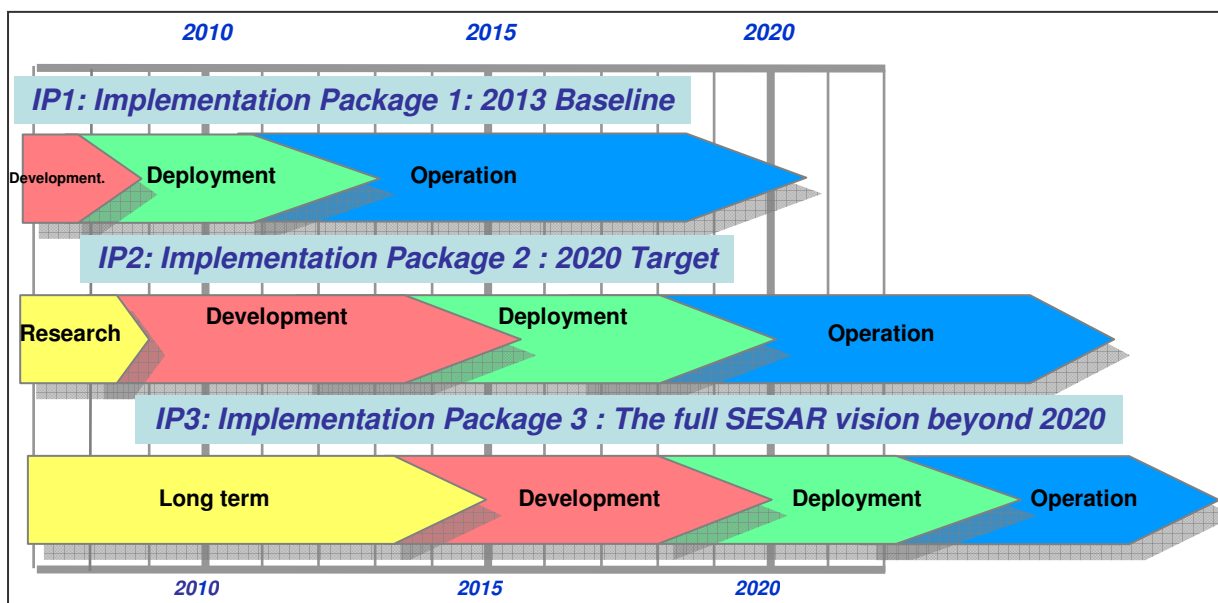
2010 2015 2020

IP1: Implementation Package 1: 2013 Baseline

Development. Deployment Operation

IP2: Implementation Package 2 : 2020 Target

Research Development Deployment Operation

IP3: Implementation Package 3 : The full SESAR vision beyond 2020

Long term Development Deployment Operation

2010 2015 2020